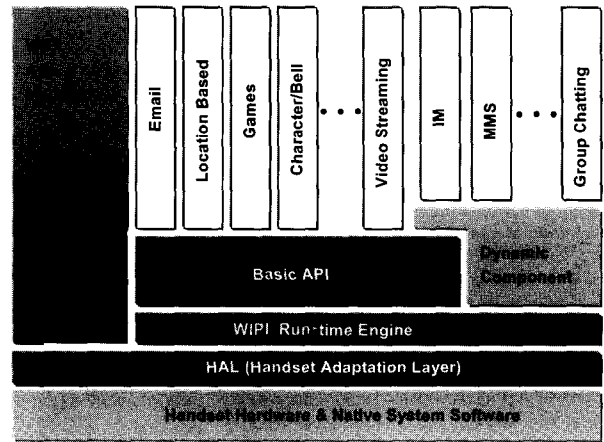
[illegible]

Email

Location Based

Games

Character/Bell

• • •

Video Streaming

IM

MMS

• • •

Group Chatting

Basic API

Dynamic Component

WIPI Run-time Engine

HAL (Handset Adaptation Layer)

Handset Hardware & Native System Softwares